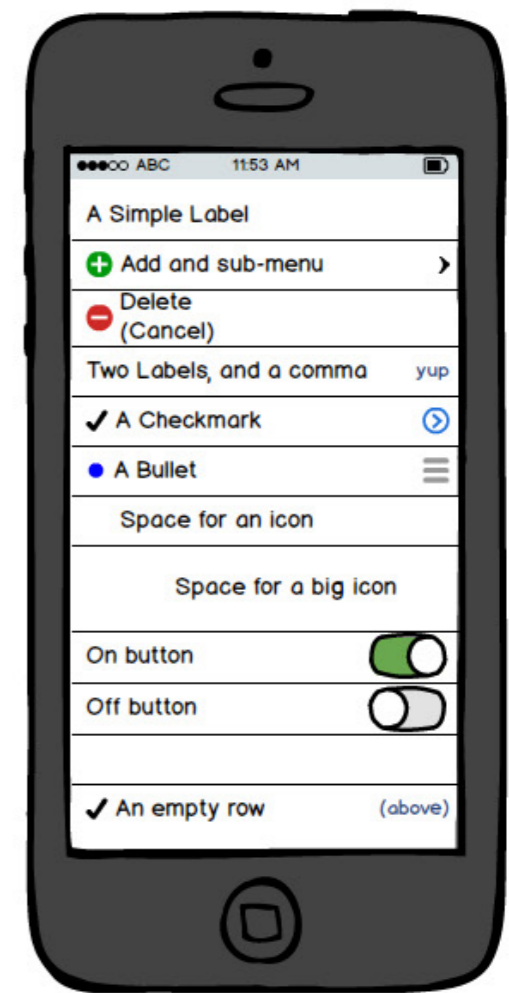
●●●○○ ABC 11:53 AM

A Simple Label

Add and sub-menu ›

Delete
(Cancel)

Two Labels, and a comma yup

✓ A Checkmark

● A Bullet

Space for an icon

Space for a big icon

On button

Off button

✓ An empty row (above)